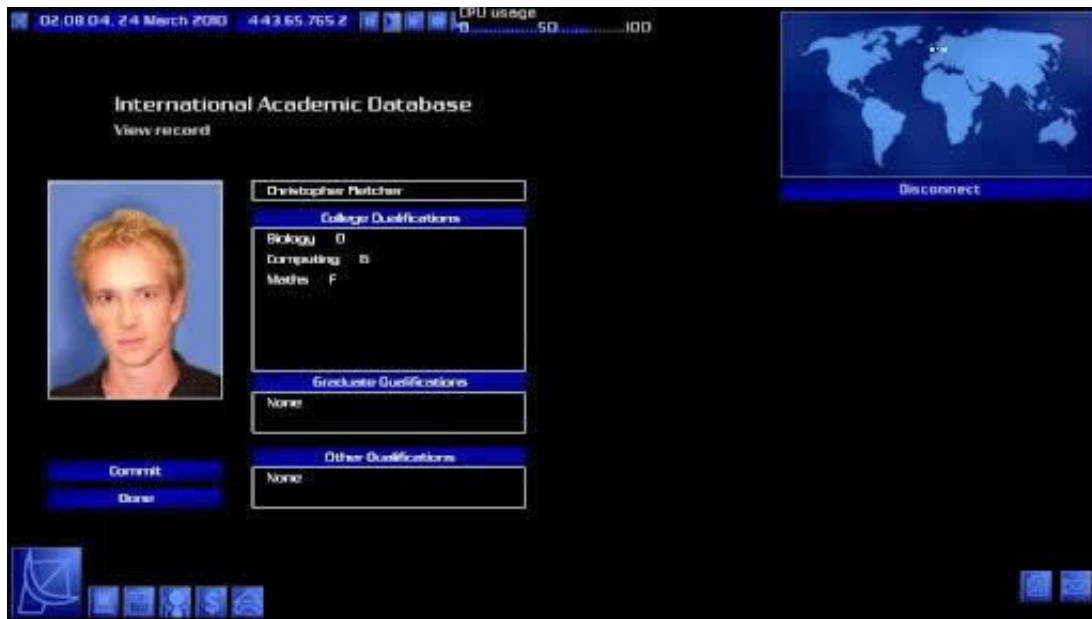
02:08:04, 24 March 2010 443.65.765.2 CPU usage 0..............50..............100

International Academic Database
View record

Christopher Fletcher

College Qualifications

Biology D
Computing B
Maths F

Graduate Qualifications

None

Other Qualifications

None

Commit
Done

Disconnect

$